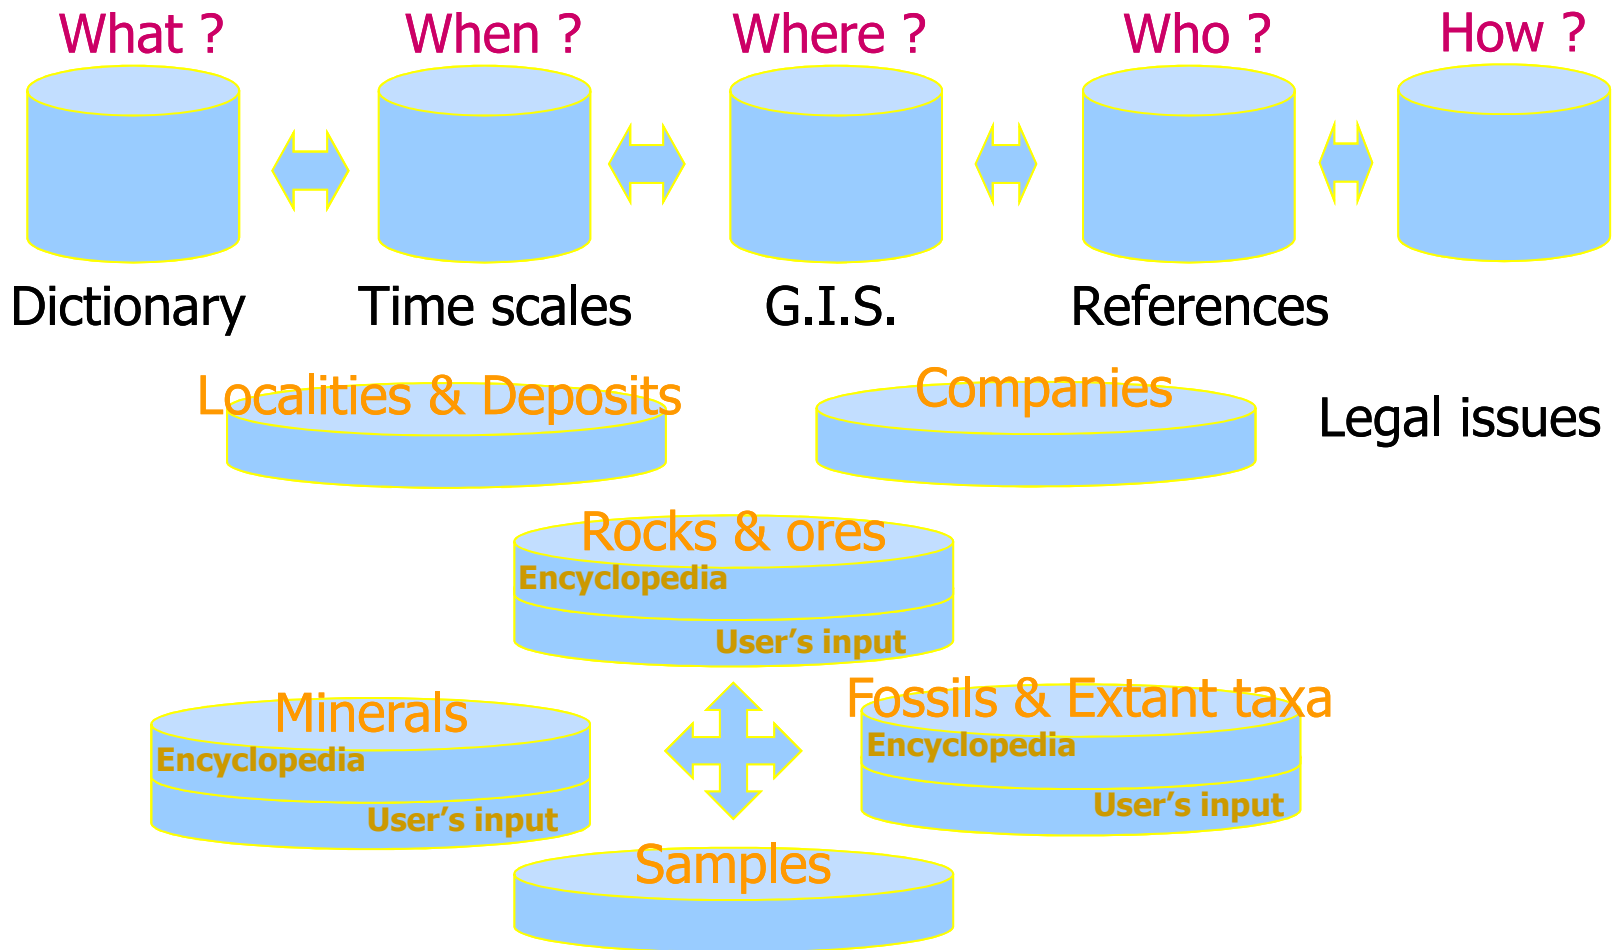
What ?

When ?

Where ?

Who ?

How ?

Dictionary

Time scales

G.I.S.

References

Localities & Deposits

Companies

Legal issues

Rocks & ores

Encyclopedia

User’s input

Minerals

Encyclopedia

User’s input

Fossils & Extant taxa

Encyclopedia

User’s input

Samples